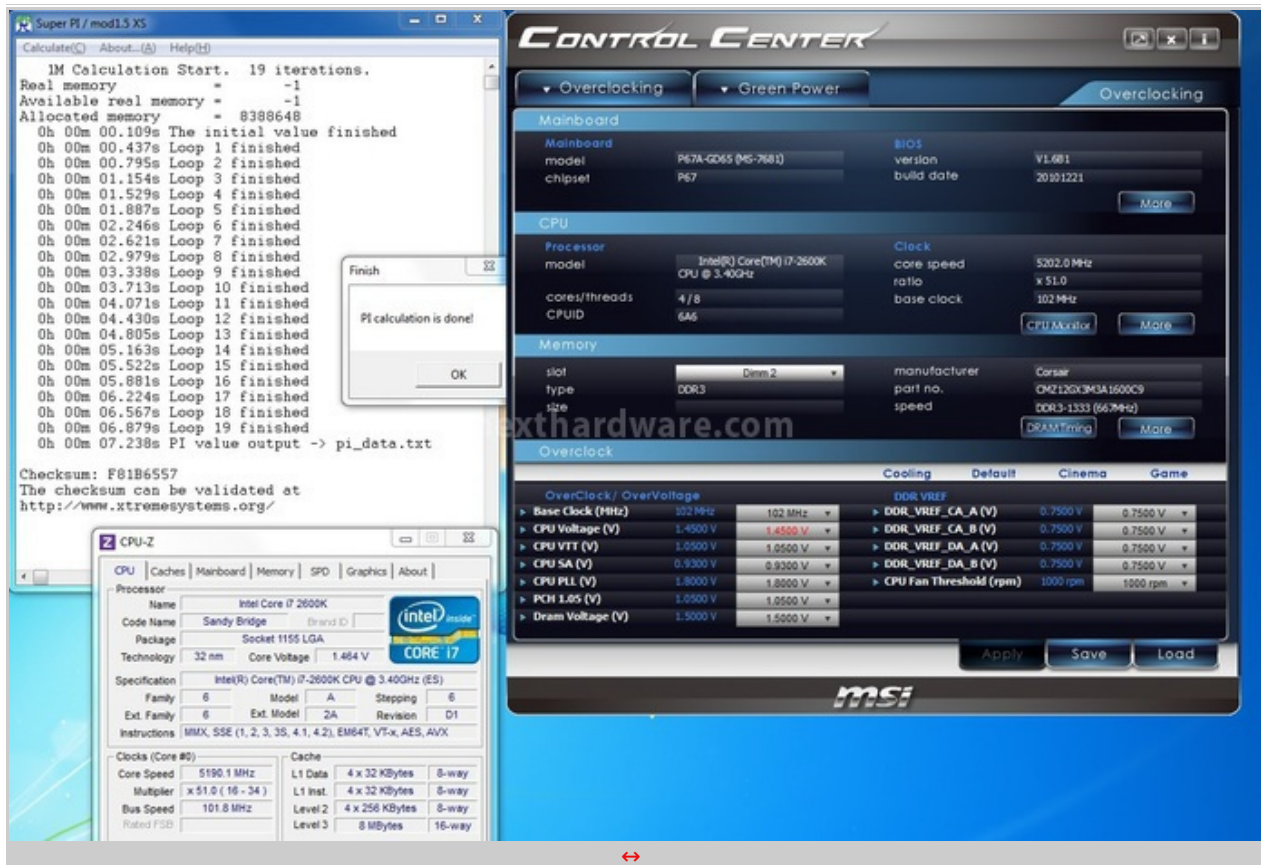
Super PI / mod1.5 XS
Calculate(C) About...(A) Help(H)

1M Calculation Start. 19 iterations.
Real memory = -1
Available real memory = -1
Allocated memory = 8388648
0h 00m 00.109s The initial value finished
0h 00m 00.437s Loop 1 finished
0h 00m 00.795s Loop 2 finished
0h 00m 01.154s Loop 3 finished
0h 00m 01.529s Loop 4 finished
0h 00m 01.887s Loop 5 finished
0h 00m 02.246s Loop 6 finished
0h 00m 02.621s Loop 7 finished
0h 00m 02.979s Loop 8 finished
0h 00m 03.338s Loop 9 finished
0h 00m 03.713s Loop 10 finished
0h 00m 04.071s Loop 11 finished
0h 00m 04.430s Loop 12 finished
0h 00m 04.805s Loop 13 finished
0h 00m 05.163s Loop 14 finished
0h 00m 05.522s Loop 15 finished
0h 00m 05.881s Loop 16 finished
0h 00m 06.224s Loop 17 finished
0h 00m 06.567s Loop 18 finished
0h 00m 06.879s Loop 19 finished
0h 00m 07.238s PI value output -> pi_data.txt

Checksum: F81B6557
The checksum can be validated at
http://www.xtremesystems.org/

Finish
PI calculation is done!
OK

CONTROL CENTER
Overclocking
Green Power
Overclocking
Mainboard
Mainboard
model P67A-GD65 (MS-7681)
chipset P67
BIOS
version V1.6B1
build date 20101221
More
CPU
Processor
model Intel(R) Core(TM) i7-2600K CPU @ 3.40GHz
cores/threads 4 / 8
CPUID 6A6
Clock
core speed 5202.0 MHz
ratio x 51.0
base clock 102 MHz
CPU Monitor
More
Memory
slot Dimm 2
type DDR3
size
manufacturer Corsair
part no. CMZ12GX3M3A1600C9
speed DDR3-1333 (667MHz)
DRAM Timing
More
exthardware.com
Overclock
Cooling Default Cinema Game
OverClock/ OverVoltage
Base Clock (MHz) 102 MHz 102 MHz
CPU Voltage (V) 1.4500 V 1.4500 V
CPU VTT (V) 1.0500 V 1.0500 V
CPU SA (V) 0.9300 V 0.9300 V
CPU PLL (V) 1.8000 V 1.8000 V
PCH 1.05 (V) 1.0500 V 1.0500 V
Dram Voltage (V) 1.5000 V 1.5000 V
DDR VREF
DDR_VREF_CA_A (V) 0.7500 V 0.7500 V
DDR_VREF_CA_B (V) 0.7500 V 0.7500 V
DDR_VREF_DA_A (V) 0.7500 V 0.7500 V
DDR_VREF_DA_B (V) 0.7500 V 0.7500 V
CPU Fan Threshold (rpm) 1000 rpm 1000 rpm
Apply Save Load
msi

CPU-Z
CPU | Caches | Mainboard | Memory | SPD | Graphics | About
Processor
Name Intel Core i7 2600K
Code Name Sandy Bridge Brand ID
Package Socket 1155 LGA
Technology 32 nm Core Voltage 1.464 V
intel inside CORE i7
Specification Intel(R) Core(TM) i7-2600K CPU @ 3.40GHz (ES)
Family 6 Model A Stepping 6
Ext. Family 6 Ext. Model 2A Revision D1
Instructions MMX, SSE (1, 2, 3, 3S, 4.1, 4.2), EM64T, VT-x, AES, AVX
Clocks (Core #0)
Core Speed 5190.1 MHz
Multiplier x 51.0 ( 16 - 34 )
Bus Speed 101.8 MHz
Rated FSB
Cache
L1 Data 4 x 32 KBytes 8-way
L1 Inst. 4 x 32 KBytes 8-way
Level 2 4 x 256 KBytes 8-way
Level 3 8 MBytes 16-way
↔